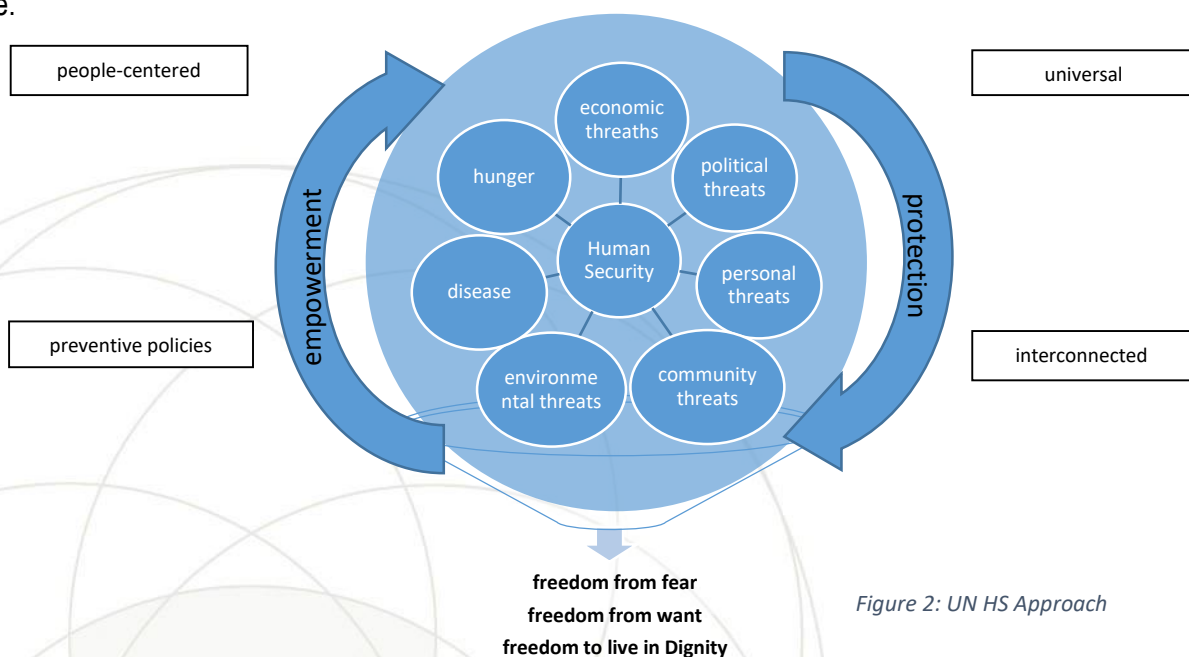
e.

people-centered

universal

economic threaths

hunger

political threats

Human Security

empowerment

protection

disease

personal threats

preventive policies

interconnected

environmental threats

community threats

freedom from fear
freedom from want
freedom to live in Dignity

*Figure 2: UN HS Approach*